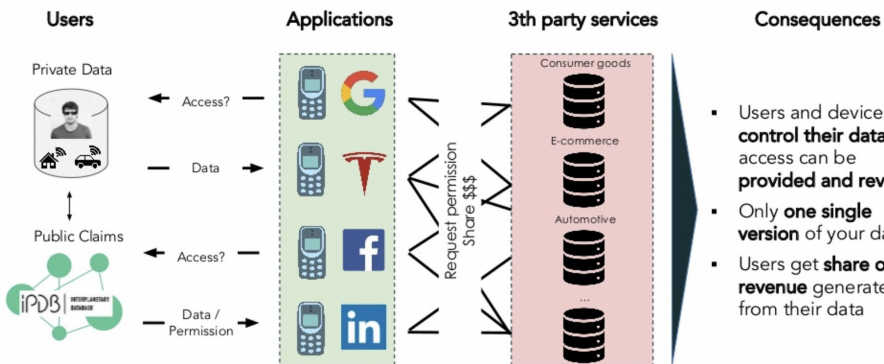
Users

Applications

3th party services

Consequences

Private Data

Access?

Data

Public Claims

Access?

Data / Permission

iPDB INTERPLANETARY DATABASE

Request permission Share $$$

Consumer goods

E-commerce

Automotive

...

- Users and device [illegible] control their data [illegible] access can be provided and rev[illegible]
- Only one single version of your d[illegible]
- Users get share o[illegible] revenue generate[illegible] from their data